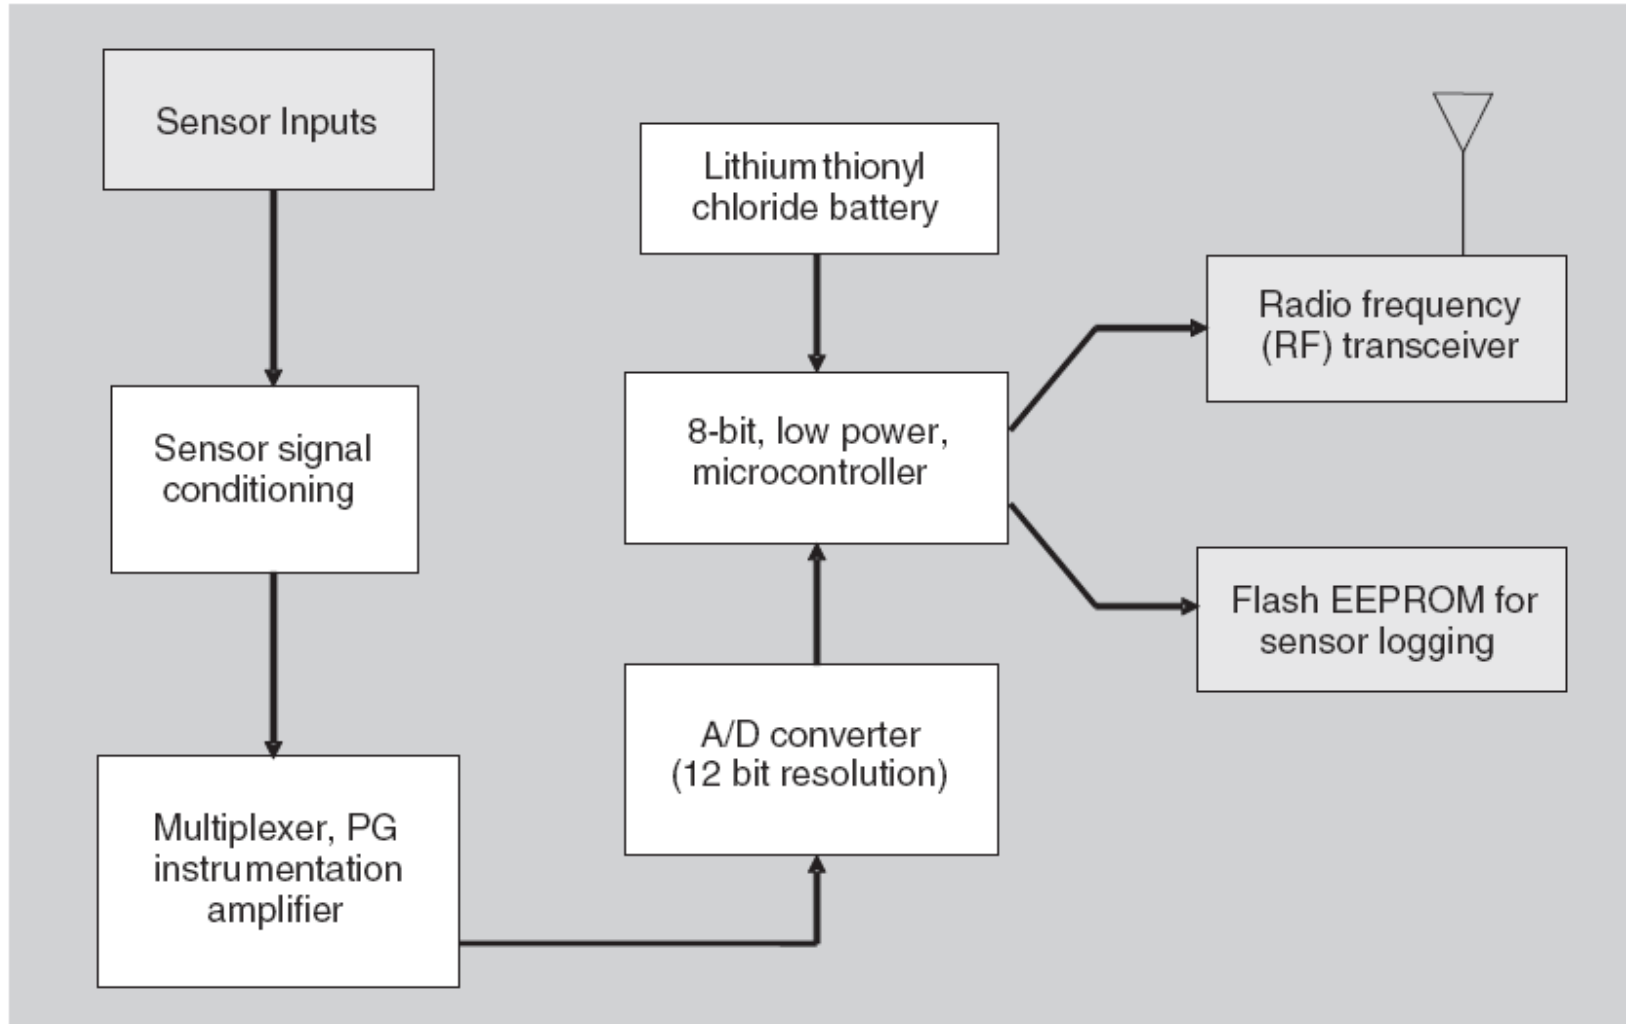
Sensor Inputs

Sensor signal conditioning

Multiplexer, PG instrumentation amplifier

Lithium thionyl chloride battery

8-bit, low power, microcontroller

A/D converter (12 bit resolution)

Radio frequency (RF) transceiver

Flash EEPROM for sensor logging